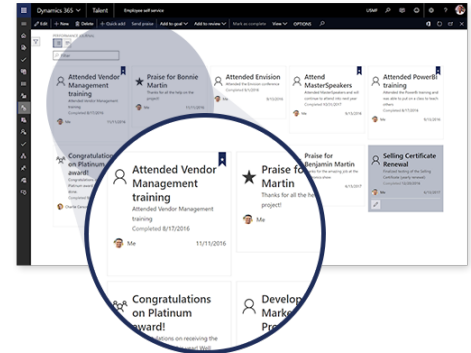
Dynamics 365 | Talent | Employee self service

USMF

Edit + New Delete Quick add Send praise Add to goal Add to review Mark as complete View OPTIONS

Attended Vendor Management training
Attended Vendor Management training
Completed 8/17/2016
Me 11/11/2016

Praise for Bonnie Martin
Thanks for all the help on the project!
Me

Attended Envision
Attended the Envision conference
Completed 8/17/2016

Attend MasterSpeakers

Attend PowerBI training

Congratulations on Platinum award!

Praise for Benjamin Martin
Thanks for the amazing job at the

Selling Certificate Renewal

Attended Vendor Management training
Attended Vendor Management training
Completed 8/17/2016
Me 11/11/2016

Praise for Martin
Thanks for all the he project!

Congratulations on Platinum award!
Congratulations on receiving the

Develop Mark Pre